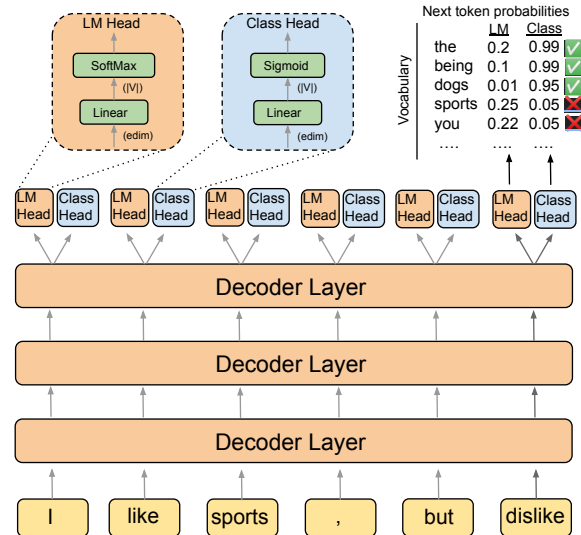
LM Head

SoftMax

(|V|)

Linear

(edim)

Class Head

Sigmoid

(|V|)

Linear

(edim)

Next token probabilities

Vocabulary

| | LM | Class |
|---|---|---|
| the | 0.2 | 0.99 |
| being | 0.1 | 0.99 |
| dogs | 0.01 | 0.95 |
| sports | 0.25 | 0.05 |
| you | 0.22 | 0.05 |
| .... | .... | .... |

LM Head Class Head LM Head Class Head LM Head Class Head LM Head Class Head LM Head Class Head LM Head Class Head

Decoder Layer

Decoder Layer

Decoder Layer

I like sports , but dislike